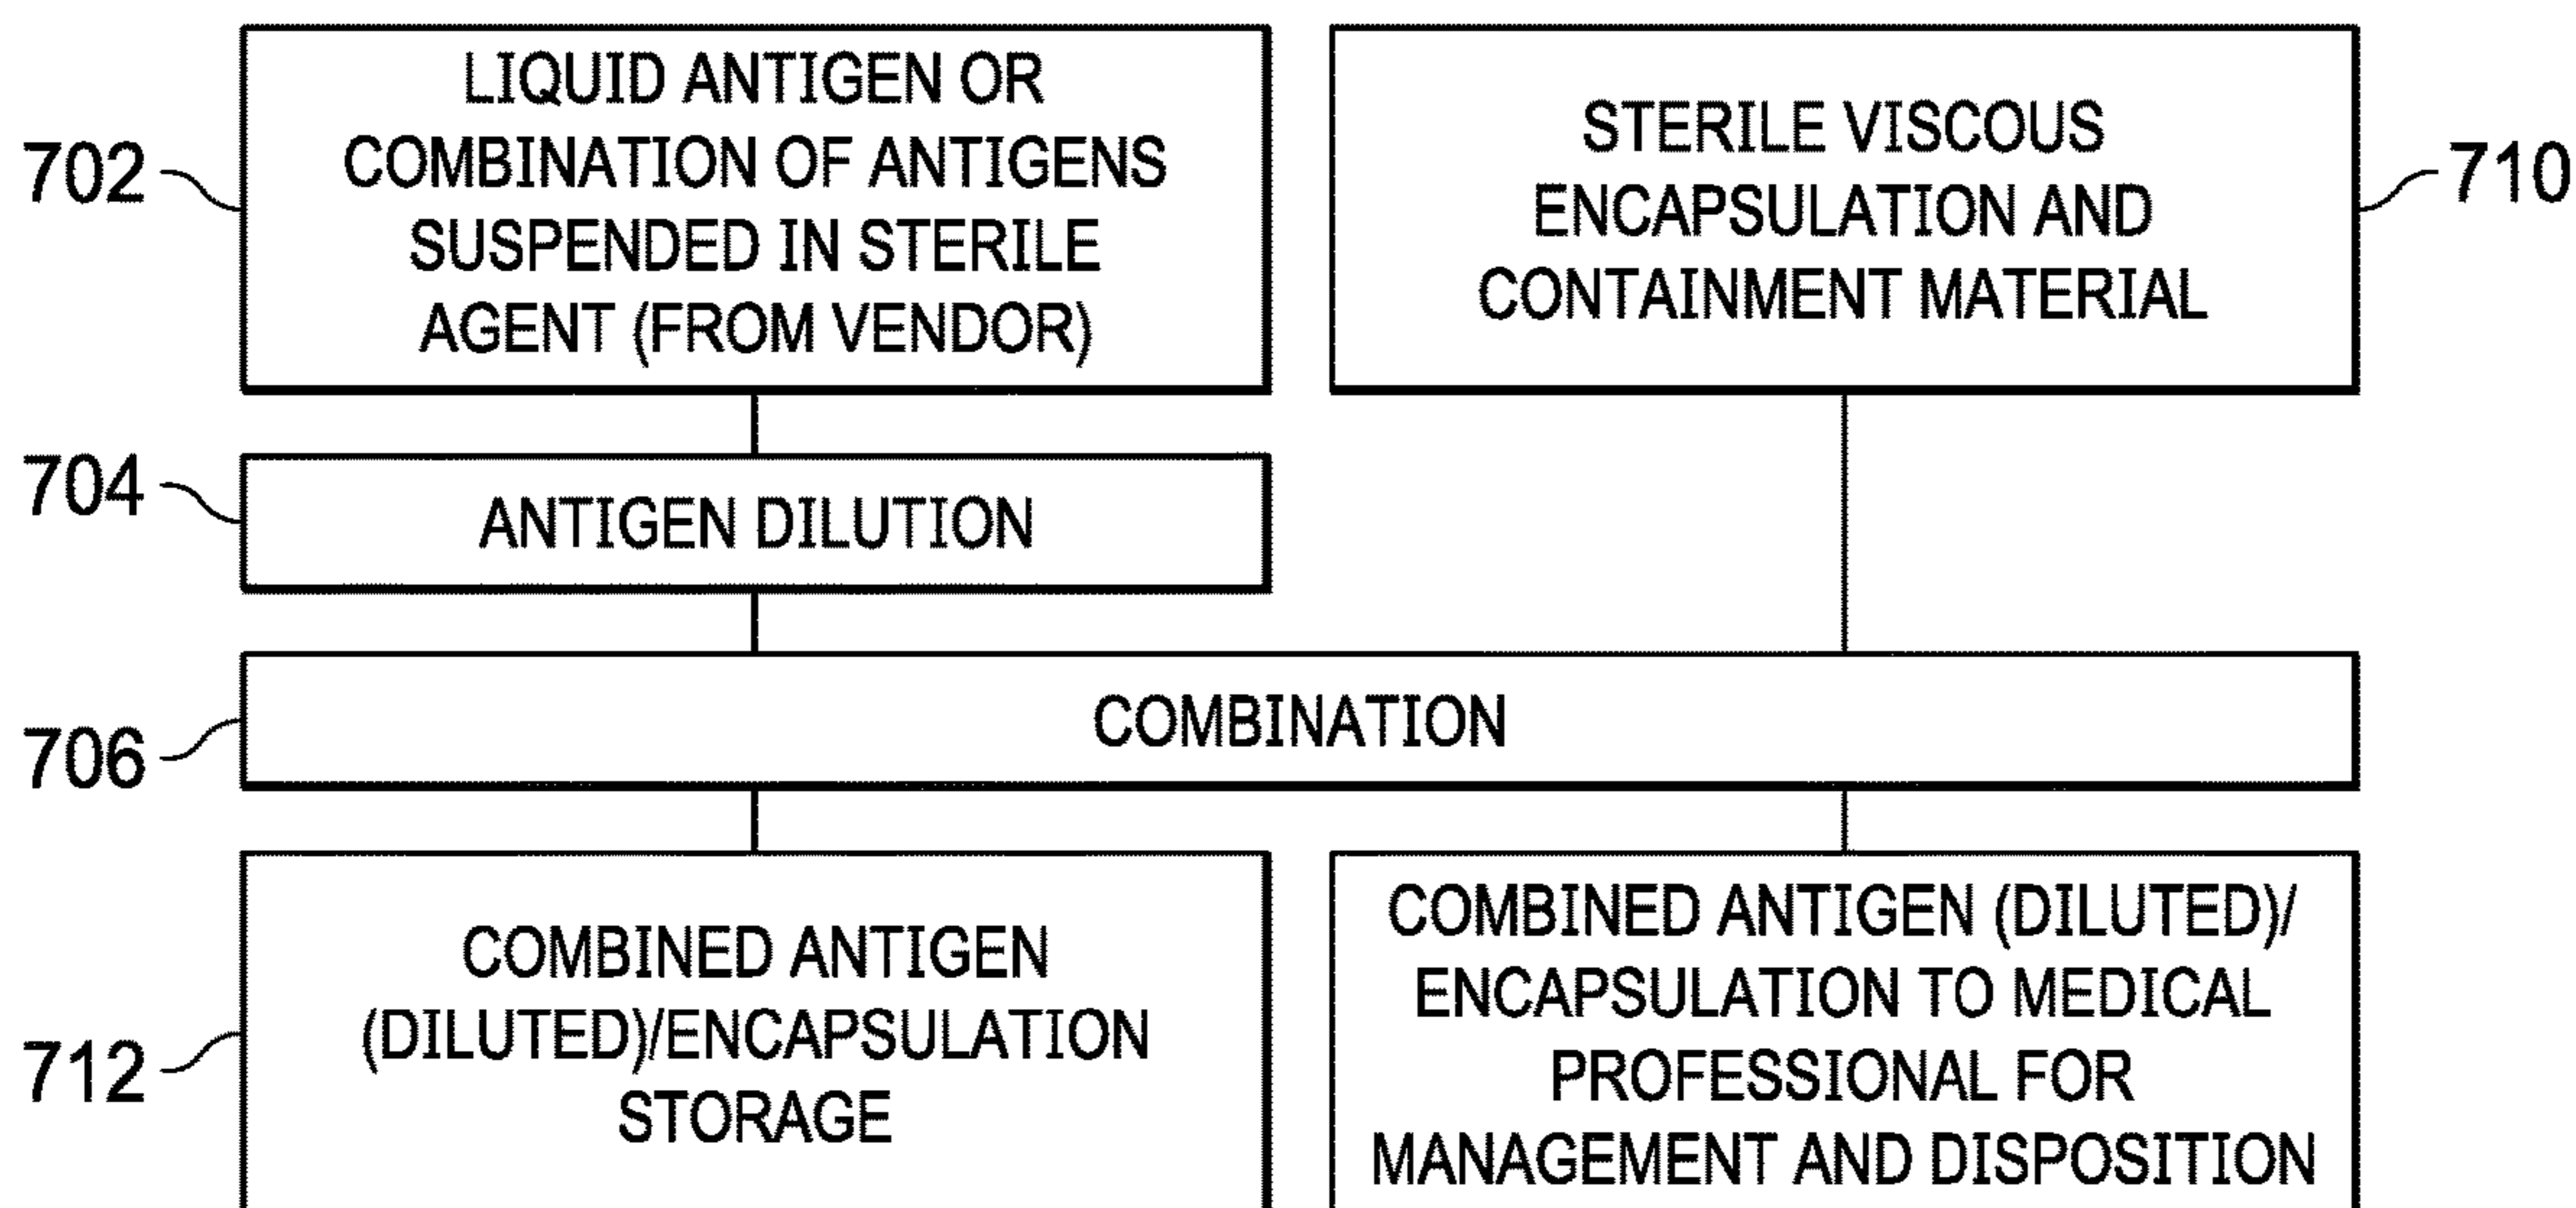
702

LIQUID ANTIGEN OR COMBINATION OF ANTIGENS SUSPENDED IN STERILE AGENT (FROM VENDOR)

STERILE VISCOUS ENCAPSULATION AND CONTAINMENT MATERIAL

710

704

ANTIGEN DILUTION

706

COMBINATION

712

COMBINED ANTIGEN (DILUTED)/ENCAPSULATION STORAGE

COMBINED ANTIGEN (DILUTED)/ ENCAPSULATION TO MEDICAL PROFESSIONAL FOR MANAGEMENT AND DISPOSITION